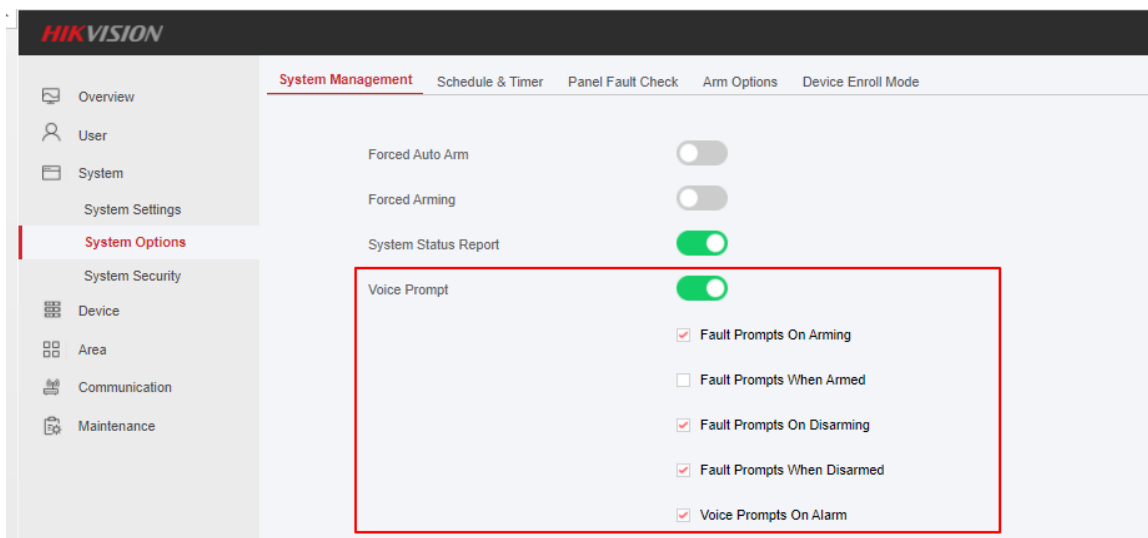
HIKVISION

Overview
User
System
System Settings
System Options
System Security
Device
Area
Communication
Maintenance

System Management
Schedule & Timer
Panel Fault Check
Arm Options
Device Enroll Mode

Forced Auto Arm
Forced Arming
System Status Report
Voice Prompt
Fault Prompts On Arming
Fault Prompts When Armed
Fault Prompts On Disarming
Fault Prompts When Disarmed
Voice Prompts On Alarm